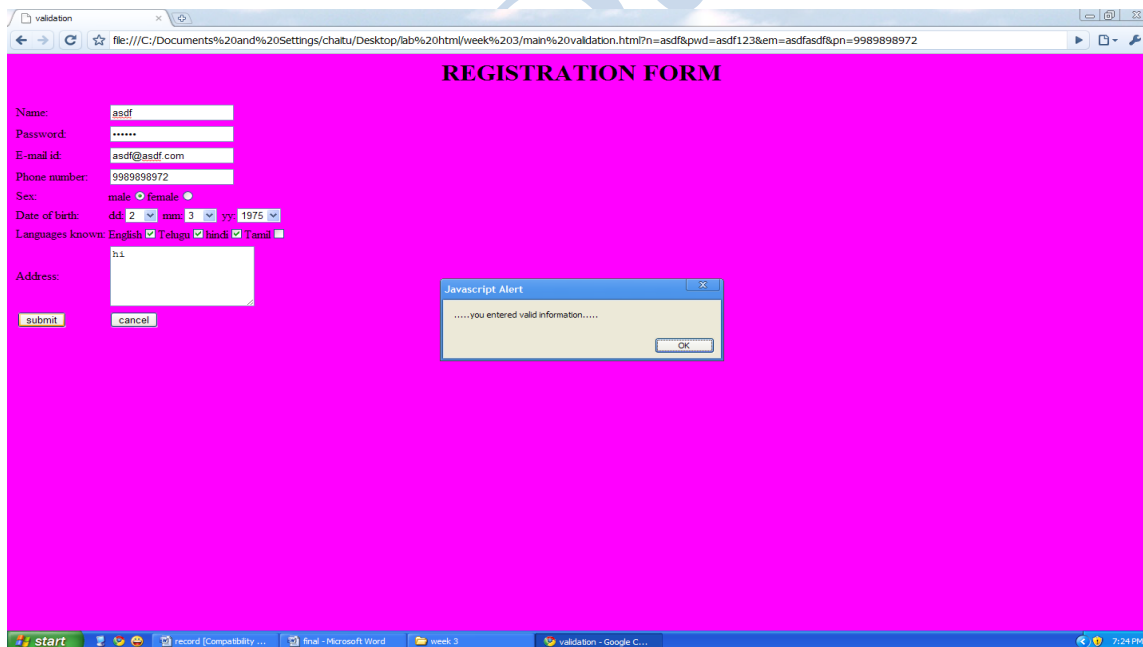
validation

file:///C:/Documents%20and%20Settings/chaitu/Desktop/lab%20html/week%203/main%20validation.html?n=asdf&pwd=asdf123&em=asdfasdf&pn=9989898972

REGISTRATION FORM

Name: asdf

Password: ••••••

E-mail id: asdf@asdf.com

Phone number: 9989898972

Sex: male female

Date of birth: dd: 2 mm: 3 yy: 1975

Languages known: English Telugu hindi Tamil

Address: hi

submit cancel

Javascript Alert

.....you entered valid information.....

OK

start record [Compatibility ... final - Microsoft Word week 3 validation - Google C... 7:24 PM